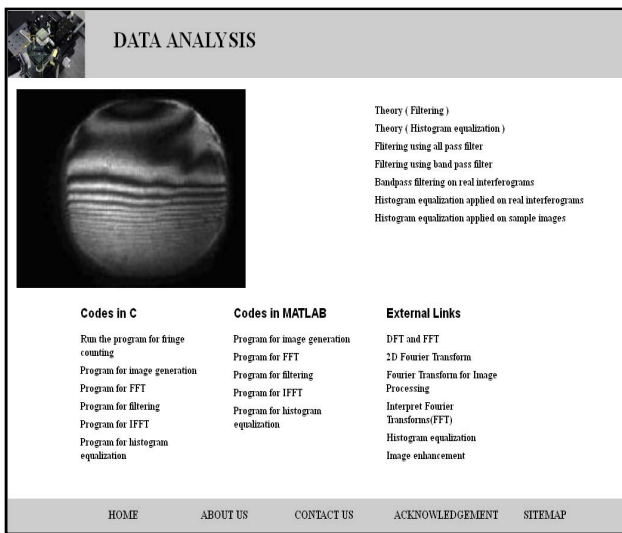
DATA ANALYSIS

Theory ( Filtering )
Theory ( Histogram equalization )
Flitering using all pass filter
Filtering using band pass filter
Bandpass filtering on real interferograms
Histogram equalization applied on real interferograms
Histogram equalization applied on sample images

Codes in C

Run the program for fringe counting
Program for image generation
Program for FFT
Program for filtering
Program for IFFT
Program for histogram equalization

Codes in MATLAB

Program for image generation
Program for FFT
Program for filtering
Program for IFFT
Program for histogram equalization

External Links

DFT and FFT
2D Fourier Transform
Fourier Transform for Image Processing
Interpret Fourier Transforms(FFT)
Histogram equalization
Image enhancement

HOME ABOUT US CONTACT US ACKNOWLEDGEMENT SITEMAP